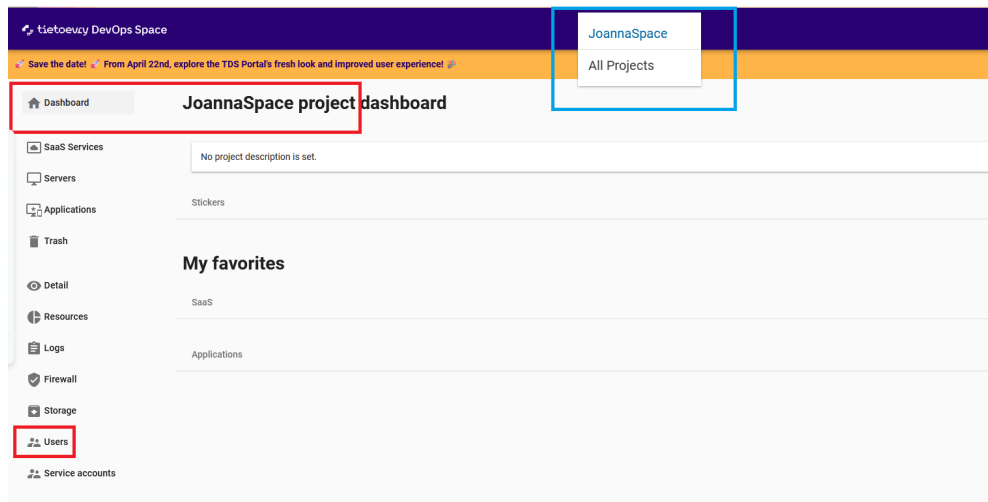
tietoevry DevOps Space

JoannaSpace
All Projects

Save the date! From April 22nd, explore the TDS Portal's fresh look and improved user experience!

Dashboard

SaaS Services

Servers

Applications

Trash

Detail

Resources

Logs

Firewall

Storage

Users

Service accounts

JoannaSpace project dashboard

No project description is set.

Stickers

My favorites

SaaS

Applications